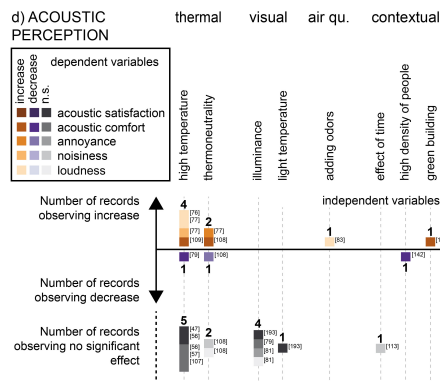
d) ACOUSTIC PERCEPTION

thermal visual air qu. contextual

increase decrease n.s. dependent variables

acoustic satisfaction
acoustic comfort
annoyance
noisiness
loudness

high temperature
thermoneutrality
illuminance
light temperature
adding odors
effect of time
high density of people
green building

Number of records observing increase

independent variables

4
[76]
[77]
[77]
[109]

2
[77]
[108]

1
[83]

1

[79]
[108]
[142]

1
1
1

Number of records observing decrease

Number of records observing no significant effect

5
[47]
[56]
[56]
[57]
[107]

2
[108]
[108]

4
[193]
[79]
[81]
[81]

1
[193]

1
[113]